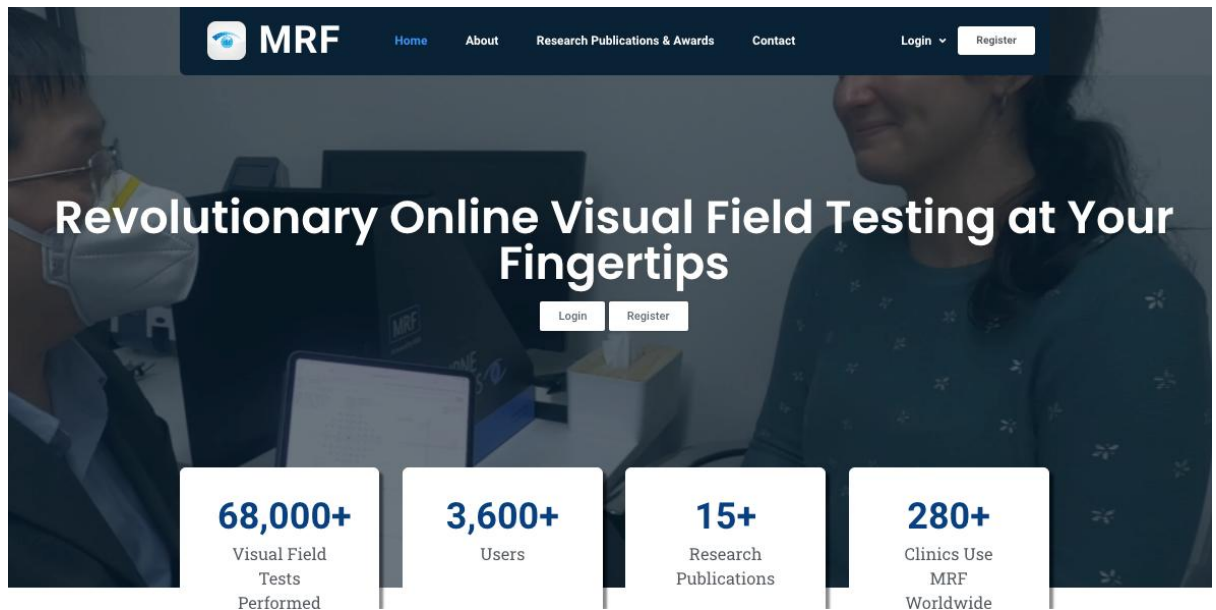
MRF

Home About Research Publications & Awards Contact Login Register

Revolutionary Online Visual Field Testing at Your Fingertips

Login Register

68,000+
Visual Field Tests Performed

3,600+
Users

15+
Research Publications

280+
Clinics Use MRF Worldwide